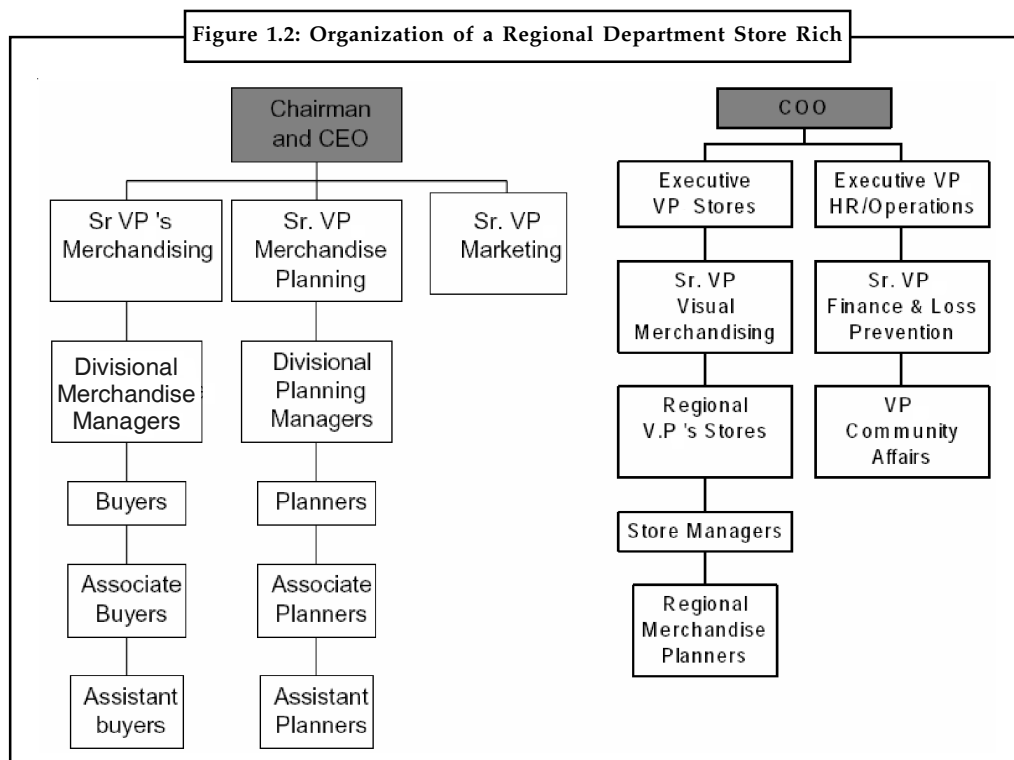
Figure 1.2: Organization of a Regional Department Store Rich

Chairman and CEO

Sr VP 's Merchandising

Sr. VP Merchandise Planning

Sr. VP Marketing

Divisional Merchandise Managers

Divisional Planning Managers

Buyers

Planners

Associate Buyers

Associate Planners

Assistant buyers

Assistant Planners

COO

Executive VP Stores

Executive VP HR/Operations

Sr. VP Visual Merchandising

Sr. VP Finance & Loss Prevention

Regional V.P 's Stores

VP Community Affairs

Store Managers

Regional Merchandise Planners